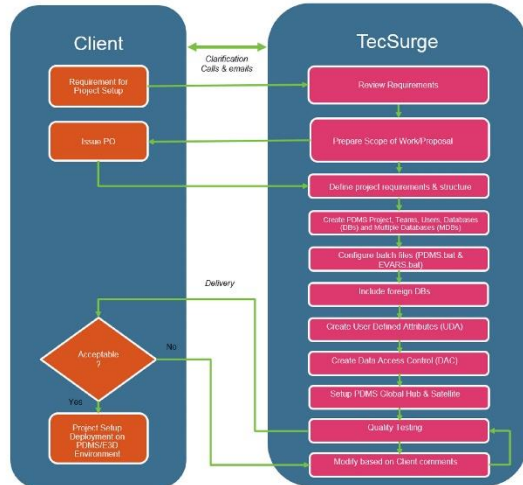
Client

TecSurge

Clarification Calls & emails

Requirement for Project Setup

Review Requirements

Issue PO

Prepare Scope of Work/Proposal

Define project requirements & structure

Create PDMS Project, Teams, Users, Databases (DBs) and Multiple Databases (MDBs)

Configure batch files (PDMS.bat & EVARS.bat)

Delivery

Include foreign DBs

Create User Defined Attributes (UDA)

Acceptable ?

No

Create Data Access Control (DAC)

Setup PDMS Global Hub & Satellite

Yes

Project Setup Deployment on PDMS/E3D Environment

Quality Testing

Modify based on Client comments